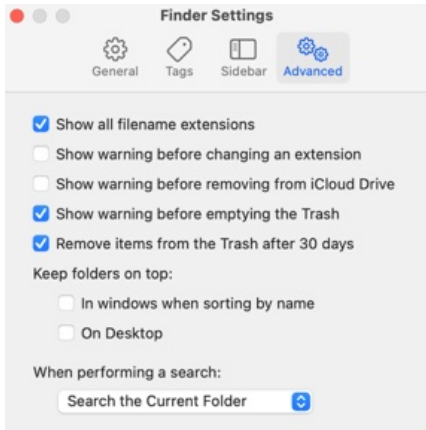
Finder Settings

General Tags Sidebar Advanced

Show all filename extensions

Show warning before changing an extension

Show warning before removing from iCloud Drive

Show warning before emptying the Trash

Remove items from the Trash after 30 days

Keep folders on top:

In windows when sorting by name

On Desktop

When performing a search:

Search the Current Folder